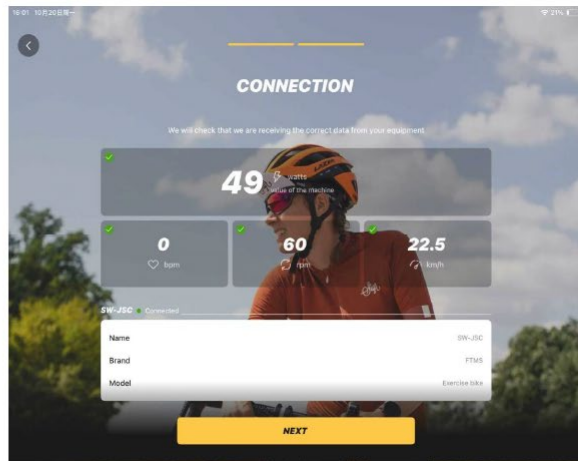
16:01 10月20日周一

21%

CONNECTION

We will check that we are receiving the correct data from your equipment

49 watts
Value of the machine

0 bpm

60 rpm

22.5 km/h

SW-JSC Connected

| Name | SW-JSC |
|---|---|
| Brand | FTMS |
| Model | Exercise bike |

NEXT